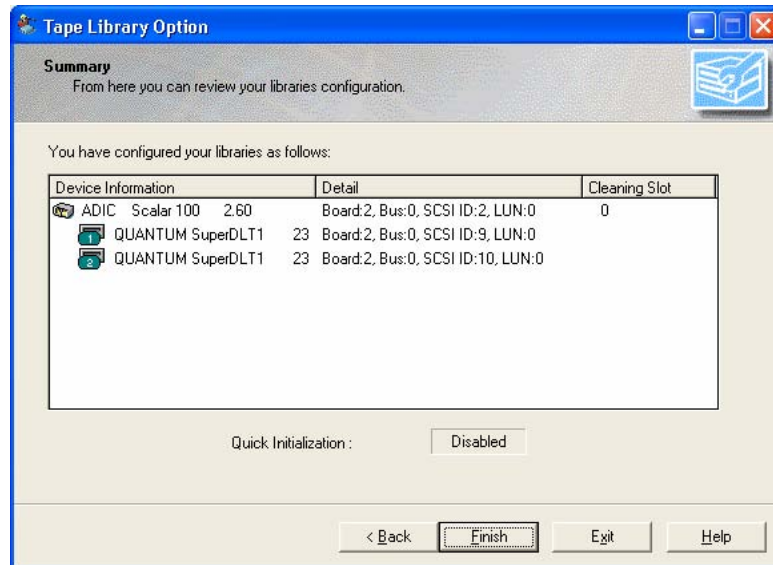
Tape Library Option

Summary
From here you can review your libraries configuration.

You have configured your libraries as follows:

| Device Information | Detail | Cleaning Slot |
|---|---|---|
| ADIC Scalar 100 2.60 | Board:2, Bus:0, SCSI ID:2, LUN:0 | 0 |
| 1 QUANTUM SuperDLT1 23 | Board:2, Bus:0, SCSI ID:9, LUN:0 | |
| 2 QUANTUM SuperDLT1 23 | Board:2, Bus:0, SCSI ID:10, LUN:0 | |

Quick Initialization : Disabled

< Back Finish Exit Help